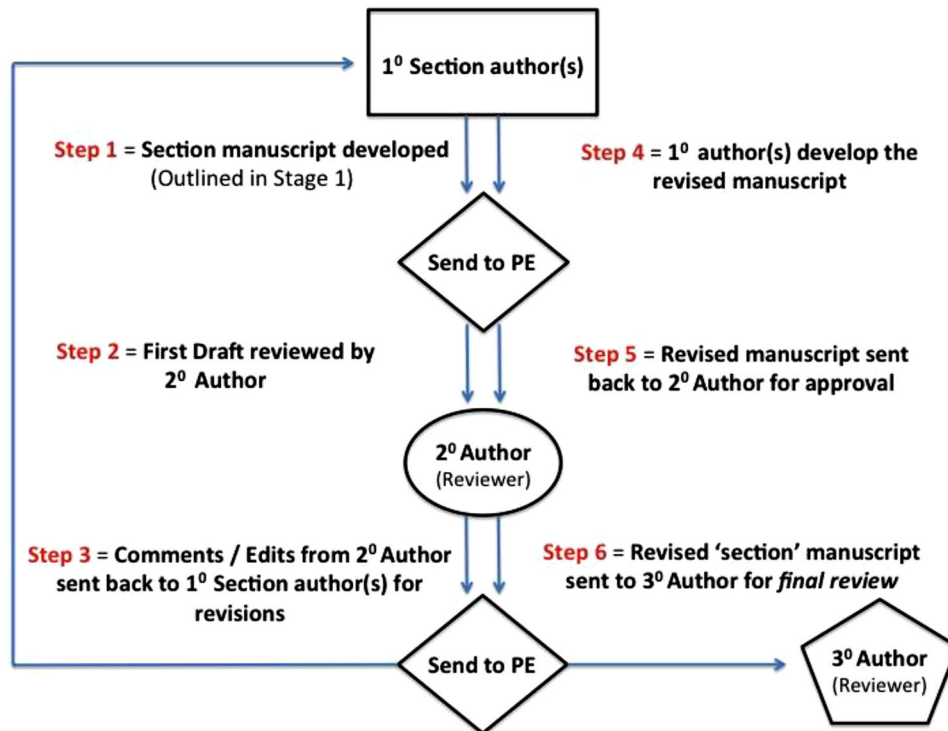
$1^0$ Section author(s)

Step 1 = Section manuscript developed (Outlined in Stage 1)

Step 4 = $1^0$ author(s) develop the revised manuscript

Send to PE

Step 2 = First Draft reviewed by $2^0$ Author

Step 5 = Revised manuscript sent back to $2^0$ Author for approval

$2^0$ Author (Reviewer)

Step 3 = Comments / Edits from $2^0$ Author sent back to $1^0$ Section author(s) for revisions

Step 6 = Revised 'section' manuscript sent to $3^0$ Author for *final review*

Send to PE

$3^0$ Author (Reviewer)